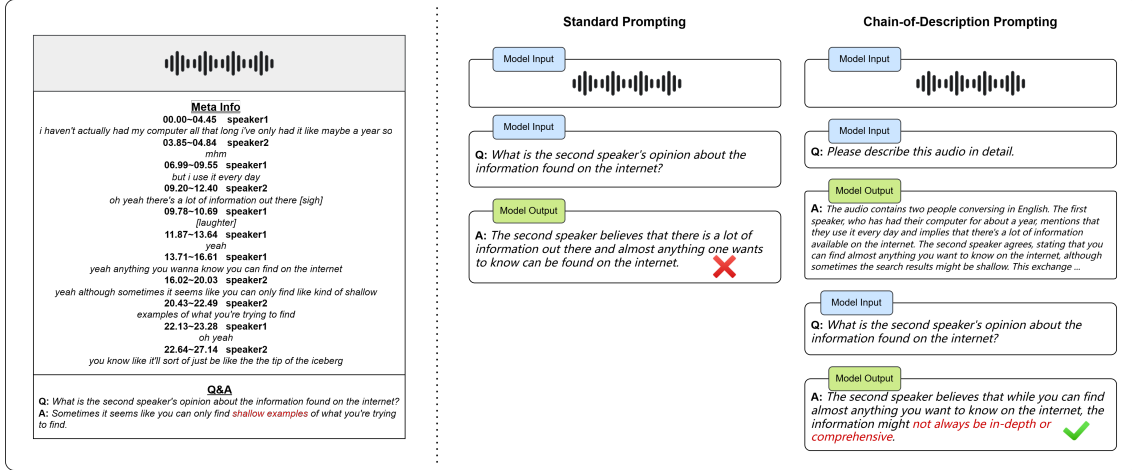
Meta Info

00.00~04.45 speaker1
i haven't actually had my computer all that long i've only had it like maybe a year so

03.85~04.84 speaker2
mhm

06.99~09.55 speaker1
but i use it every day

09.20~12.40 speaker2
oh yeah there's a lot of information out there [sigh]

09.78~10.69 speaker1
[laughter]

11.87~13.64 speaker1
yeah

13.71~16.61 speaker1
yeah anything you wanna know you can find on the internet

16.02~20.03 speaker2
yeah although sometimes it seems like you can only find like kind of shallow

20.43~22.49 speaker2
examples of what you're trying to find

22.13~23.28 speaker1
oh yeah

22.64~27.14 speaker2
you know like it'll sort of just be like the the tip of the iceberg

Q&A

Q: What is the second speaker's opinion about the information found on the internet?
A: Sometimes it seems like you can only find shallow examples of what you're trying to find.

Standard Prompting

Model Input

Model Input

Q: What is the second speaker's opinion about the information found on the internet?

Model Output

A: The second speaker believes that there is a lot of information out there and almost anything one wants to know can be found on the internet.

Chain-of-Description Prompting

Model Input

Model Input

Q: Please describe this audio in detail.

Model Output

A: The audio contains two people conversing in English. The first speaker, who has had their computer for about a year, mentions that they use it every day and implies that there's a lot of information available on the internet. The second speaker agrees, stating that you can find almost anything you want to know on the internet, although sometimes the search results might be shallow. This exchange ...

Model Input

Q: What is the second speaker's opinion about the information found on the internet?

Model Output

A: The second speaker believes that while you can find almost anything you want to know on the internet, the information might not always be in-depth or comprehensive.